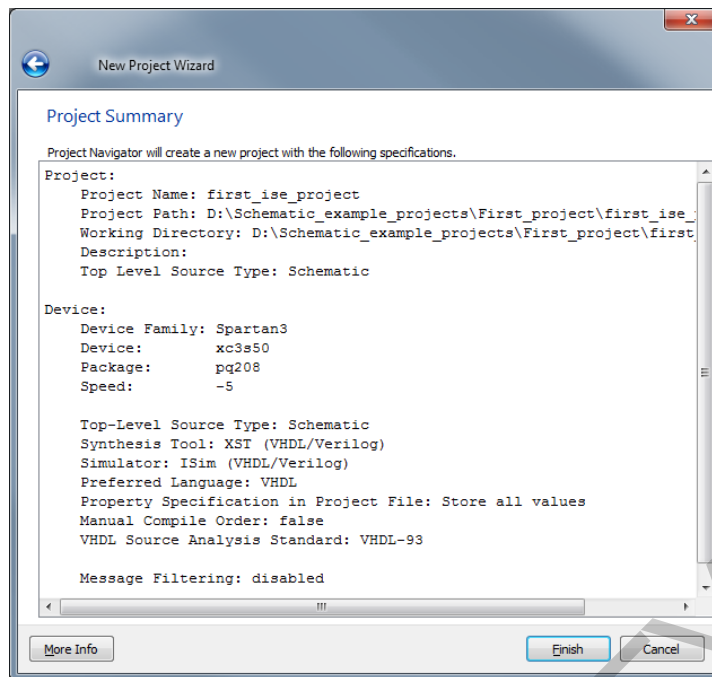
New Project Wizard

Project Summary

Project Navigator will create a new project with the following specifications.

Project:
Project Name: first_ise_project
Project Path: D:\Schematic_example_projects\First_project\first_ise_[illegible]
Working Directory: D:\Schematic_example_projects\First_project\first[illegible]
Description:
Top Level Source Type: Schematic

Device:
Device Family: Spartan3
Device: xc3s50
Package: pq208
Speed: -5

Top-Level Source Type: Schematic
Synthesis Tool: XST (VHDL/Verilog)
Simulator: ISim (VHDL/Verilog)
Preferred Language: VHDL
Property Specification in Project File: Store all values
Manual Compile Order: false
VHDL Source Analysis Standard: VHDL-93

Message Filtering: disabled

More Info

Finish

Cancel